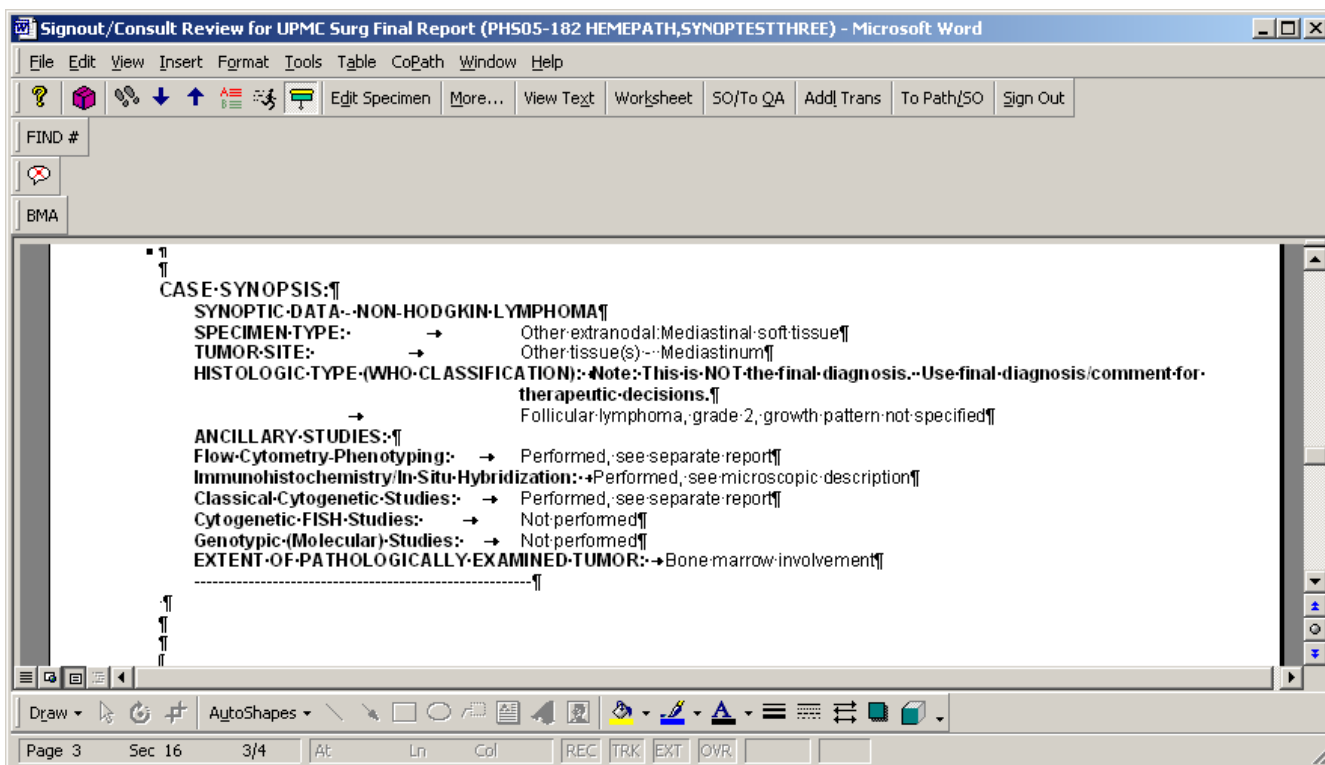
Signout/Consult Review for UPMC Surg Final Report (PHS05-182 HEMEPATH,SYNOPTESTTHREE) - Microsoft Word

File Edit View Insert Format Tools Table CoPath Window Help

Edit Specimen More... View Text Worksheet SO/To QA Addl Trans To Path/SO Sign Out

FIND #

BMA

CASE SYNOPSIS:

SYNOPTIC DATA - NON-HODGKIN LYMPHOMA

SPECIMEN TYPE: Other extranodal:Mediastinal soft tissue

TUMOR SITE: Other tissue(s) - Mediastinum

HISTOLOGIC TYPE (WHO CLASSIFICATION): Note: This is NOT the final diagnosis. Use final diagnosis/comment for therapeutic decisions.

Follicular lymphoma, grade 2, growth pattern not specified

ANCILLARY STUDIES:

Flow Cytometry Phenotyping: Performed, see separate report

Immunohistochemistry/In Situ Hybridization: Performed, see microscopic description

Classical Cytogenetic Studies: Performed, see separate report

Cytogenetic FISH Studies: Not performed

Genotypic (Molecular) Studies: Not performed

EXTENT OF PATHOLOGICALLY EXAMINED TUMOR: Bone marrow involvement

--------------------------------------------------------

Draw AutoShapes

Page 3 Sec 16 3/4 At Ln Col REC TRK EXT OVR